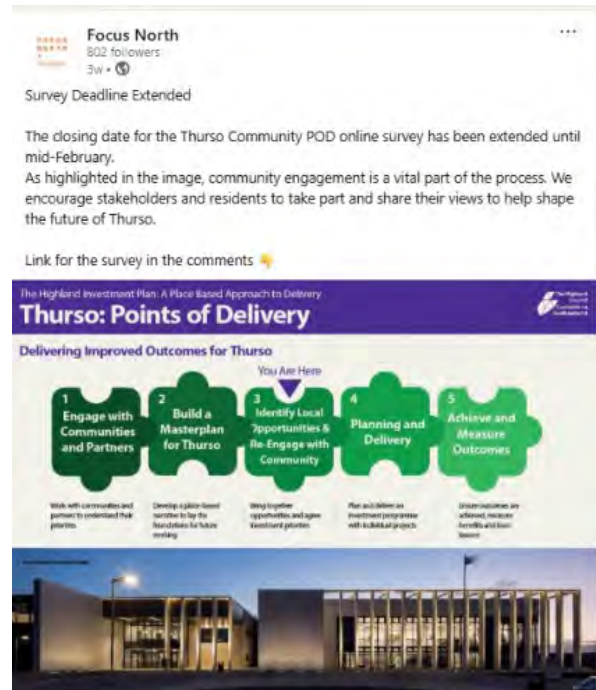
Focus North
802 followers
3w • 

Survey Deadline Extended

The closing date for the Thurso Community POD online survey has been extended until mid-February.
As highlighted in the image, community engagement is a vital part of the process. We encourage stakeholders and residents to take part and share their views to help shape the future of Thurso.

Link for the survey in the comments 👇

The Highland Investment Plan: A Place Based Approach to Delivery

Thurso: Points of Delivery

Delivering Improved Outcomes for Thurso

You Are Here

1 Engage with Communities and Partners

2 Build a Masterplan for Thurso

3 Identify Local Opportunities & Re-Engage with Community

4 Planning and Delivery

5 Achieve and Measure Outcomes

Work with communities and partners to understand their priorities

Develop a place-based narrative to lay the foundations for future working

Bring together opportunities and agree investment priorities

Plan and deliver an investment programme with individual projects

Ensure outcomes are achieved, measure benefits and learn lessons